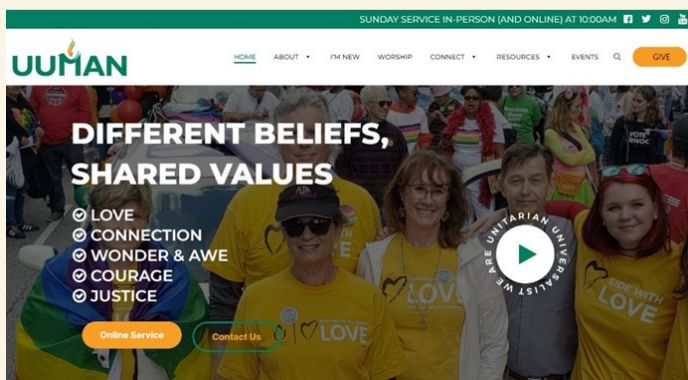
SUNDAY SERVICE IN-PERSON (AND ONLINE) AT 10:00AM

UUMAN

HOME ABOUT I'M NEW WORSHIP CONNECT RESOURCES EVENTS GIVE

DIFFERENT BELIEFS, SHARED VALUES

LOVE
CONNECTION
WONDER & AWE
COURAGE
JUSTICE

Online Service Contact Us

WE ARE UNITARIAN UNIVERSALIST

LOVE

LOVE

SIDE WITH LOVE

VOTE